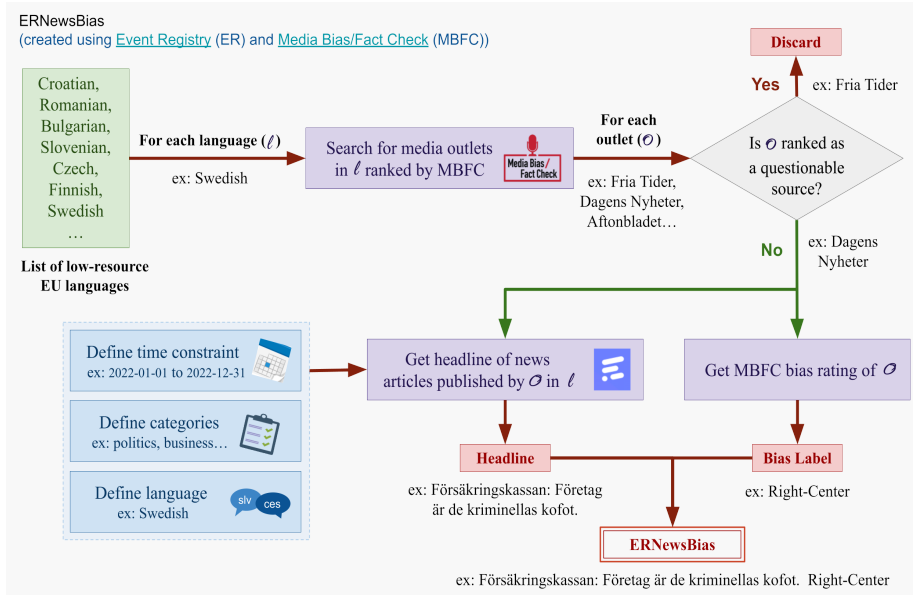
ERNewsBias
(created using Event Registry (ER) and Media Bias/Fact Check (MBFC))

Croatian, Romanian, Bulgarian, Slovenian, Czech, Finnish, Swedish …

List of low-resource EU languages

For each language ($\ell$)

ex: Swedish

Search for media outlets in $\ell$ ranked by MBFC

Media Bias / Fact Check

For each outlet ($\mathcal{O}$)

ex: Fria Tider, Dagens Nyheter, Aftonbladet…

Is $\mathcal{O}$ ranked as a questionable source?

Yes

ex: Fria Tider

Discard

No

ex: Dagens Nyheter

Define time constraint
ex: 2022-01-01 to 2022-12-31

Define categories
ex: politics, business…

Define language
ex: Swedish

slv

ces

Get headline of news articles published by $\mathcal{O}$ in $\ell$

Get MBFC bias rating of $\mathcal{O}$

Headline

ex: Försäkringskassan: Företag är de kriminellas kofot.

Bias Label

ex: Right-Center

ERNewsBias

ex: Försäkringskassan: Företag är de kriminellas kofot. Right-Center